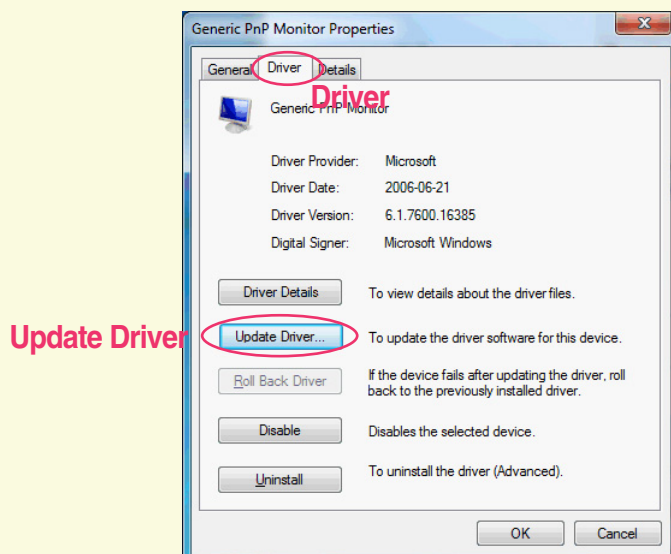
Generic PnP Monitor Properties

General Driver Details

Driver

Generic PnP Monitor

Driver Provider: Microsoft

Driver Date: 2006-06-21

Driver Version: 6.1.7600.16385

Digital Signer: Microsoft Windows

Driver Details To view details about the driver files.

Update Driver

Update Driver... To update the driver software for this device.

Roll Back Driver If the device fails after updating the driver, roll back to the previously installed driver.

Disable Disables the selected device.

Uninstall To uninstall the driver (Advanced).

OK Cancel